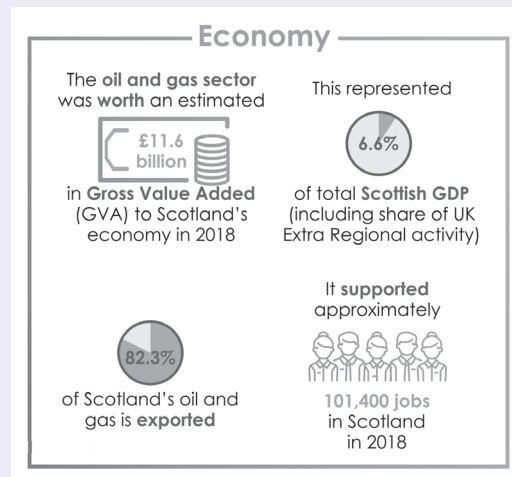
Economy

The oil and gas sector was worth an estimated

£11.6 billion

in Gross Value Added (GVA) to Scotland's economy in 2018

This represented

6.6%

of total Scottish GDP (including share of UK Extra Regional activity)

82.3%

of Scotland's oil and gas is exported

It supported approximately

101,400 jobs in Scotland in 2018